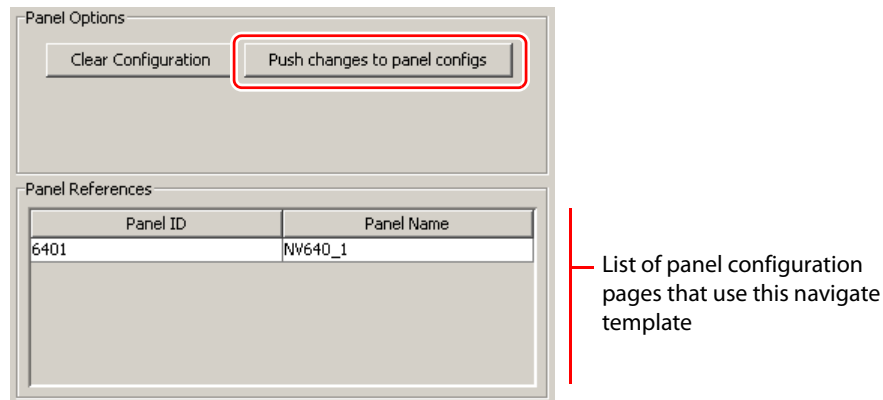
Panel Options

Clear Configuration

Push changes to panel configs

Panel References

| Panel ID | Panel Name |
|---|---|
| 6401 | NV640_1 |

List of panel configuration pages that use this navigate template